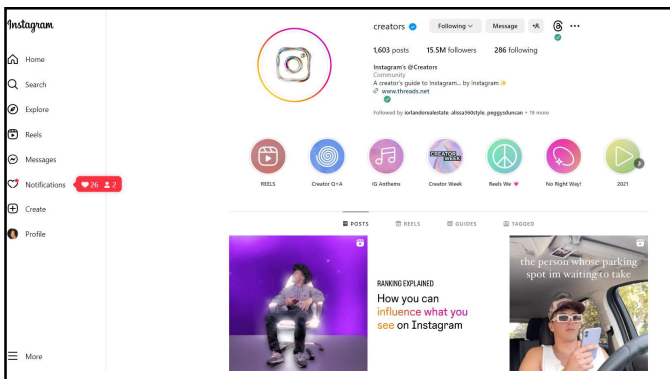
Instagram

Home
Search
Explore
Reels
Messages
Notifications 26 2
Create
Profile

More

creators Following Message

1,603 posts 15.5M followers 286 following

Instagram's @Creators
Community
A creator's guide to Instagram... by Instagram
www.threads.net

Followed by iorlanderealestate, alissa360style, peggysduncan + 18 more

REELS
Creator Q+A
IG Anthems
CREATOR WEEK
Creator Week
Reels We
No Right Way!
2021

POSTS REELS GUIDES TAGGED

RANKING EXPLAINED
How you can influence what you see on Instagram

the person whose parking spot im waiting to take